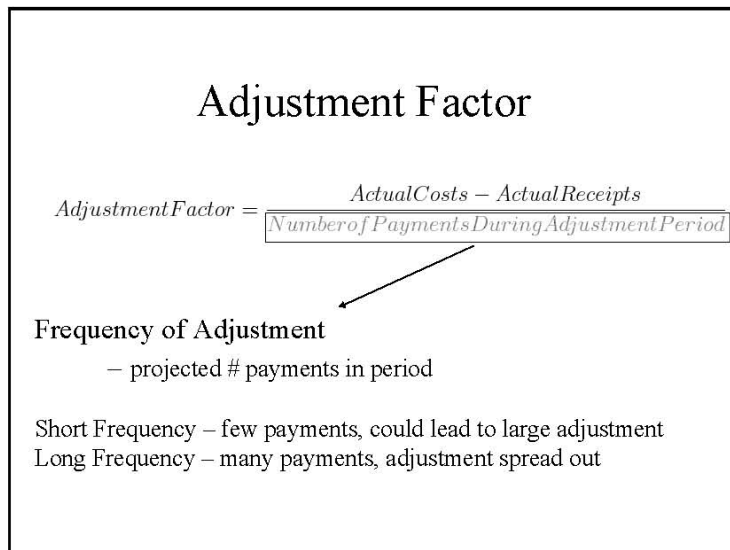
Adjustment Factor

$AdjustmentFactor = \frac{ActualCosts - ActualReceipts}{NumberofPaymentsDuringAdjustmentPeriod}$

Frequency of Adjustment

– projected # payments in period

Short Frequency – few payments, could lead to large adjustment
Long Frequency – many payments, adjustment spread out